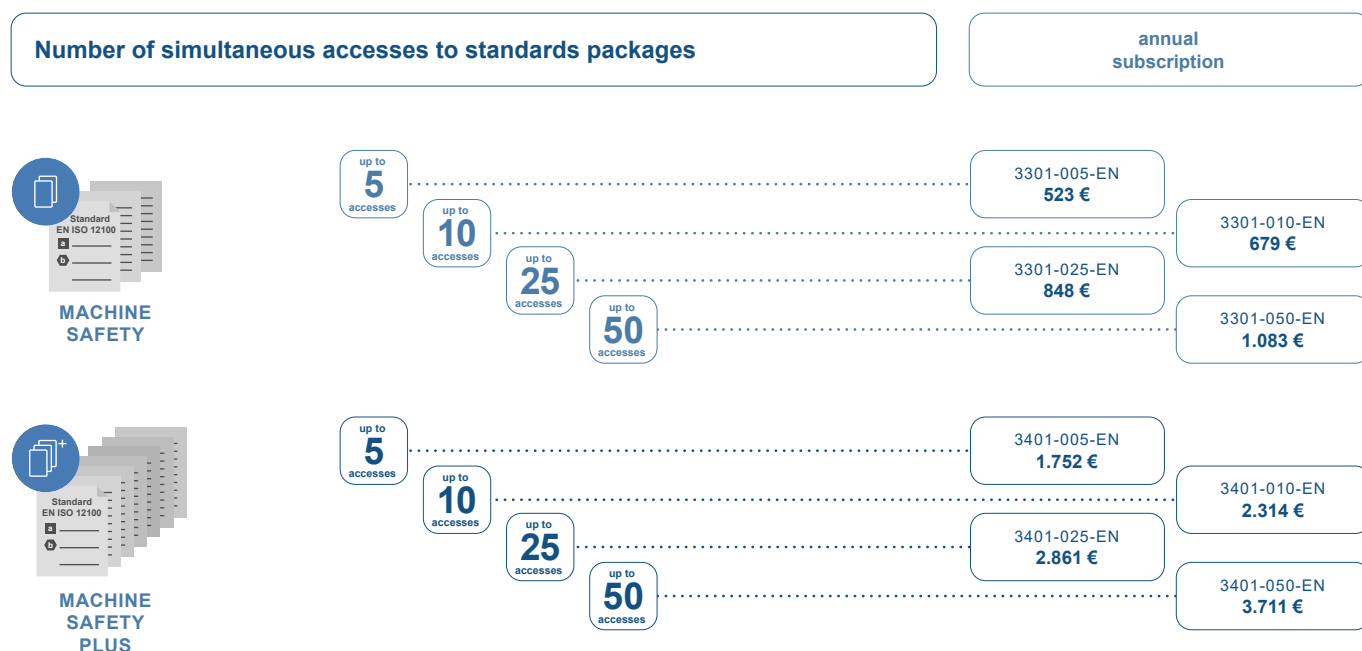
Number of simultaneous accesses to standards packages

annual subscription

Standard
EN ISO 12100
a
b

MACHINE SAFETY

up to 5 accesses
3301-005-EN
523 €

up to 10 accesses
3301-010-EN
679 €

up to 25 accesses
3301-025-EN
848 €

up to 50 accesses
3301-050-EN
1.083 €

Standard
EN ISO 12100
a
b

MACHINE SAFETY PLUS

up to 5 accesses
3401-005-EN
1.752 €

up to 10 accesses
3401-010-EN
2.314 €

up to 25 accesses
3401-025-EN
2.861 €

up to 50 accesses
3401-050-EN
3.711 €